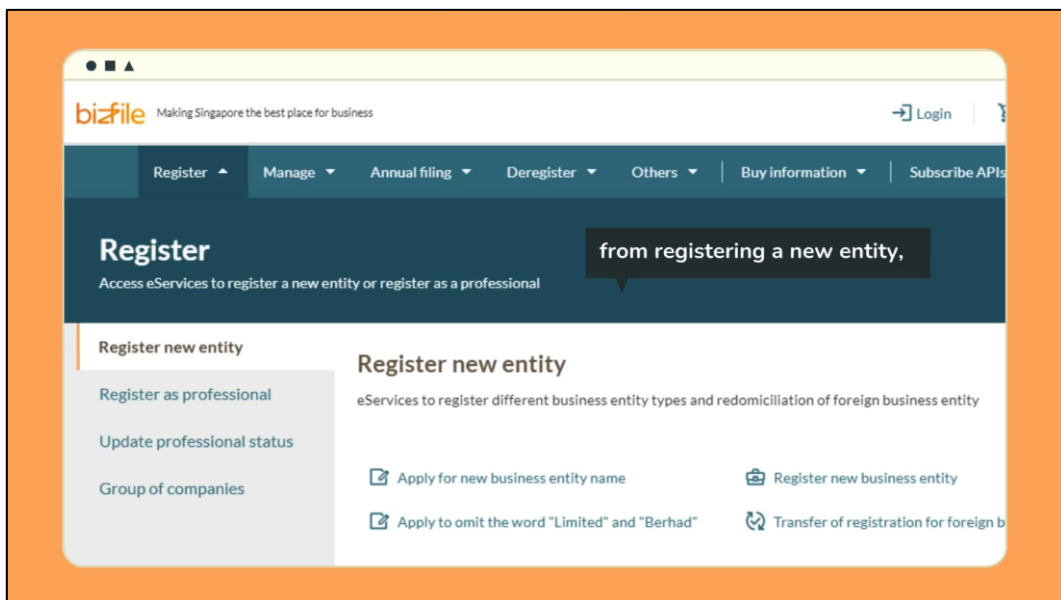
bizfile Making Singapore the best place for business

Login

Register Manage Annual filing Deregister Others Buy information Subscribe APIs

Register
Access eServices to register a new entity or register as a professional

from registering a new entity,

Register new entity
Register as professional
Update professional status
Group of companies

Register new entity
eServices to register different business entity types and redomiciliation of foreign business entity

Apply for new business entity name
Register new business entity
Apply to omit the word "Limited" and "Berhad"
Transfer of registration for foreign b